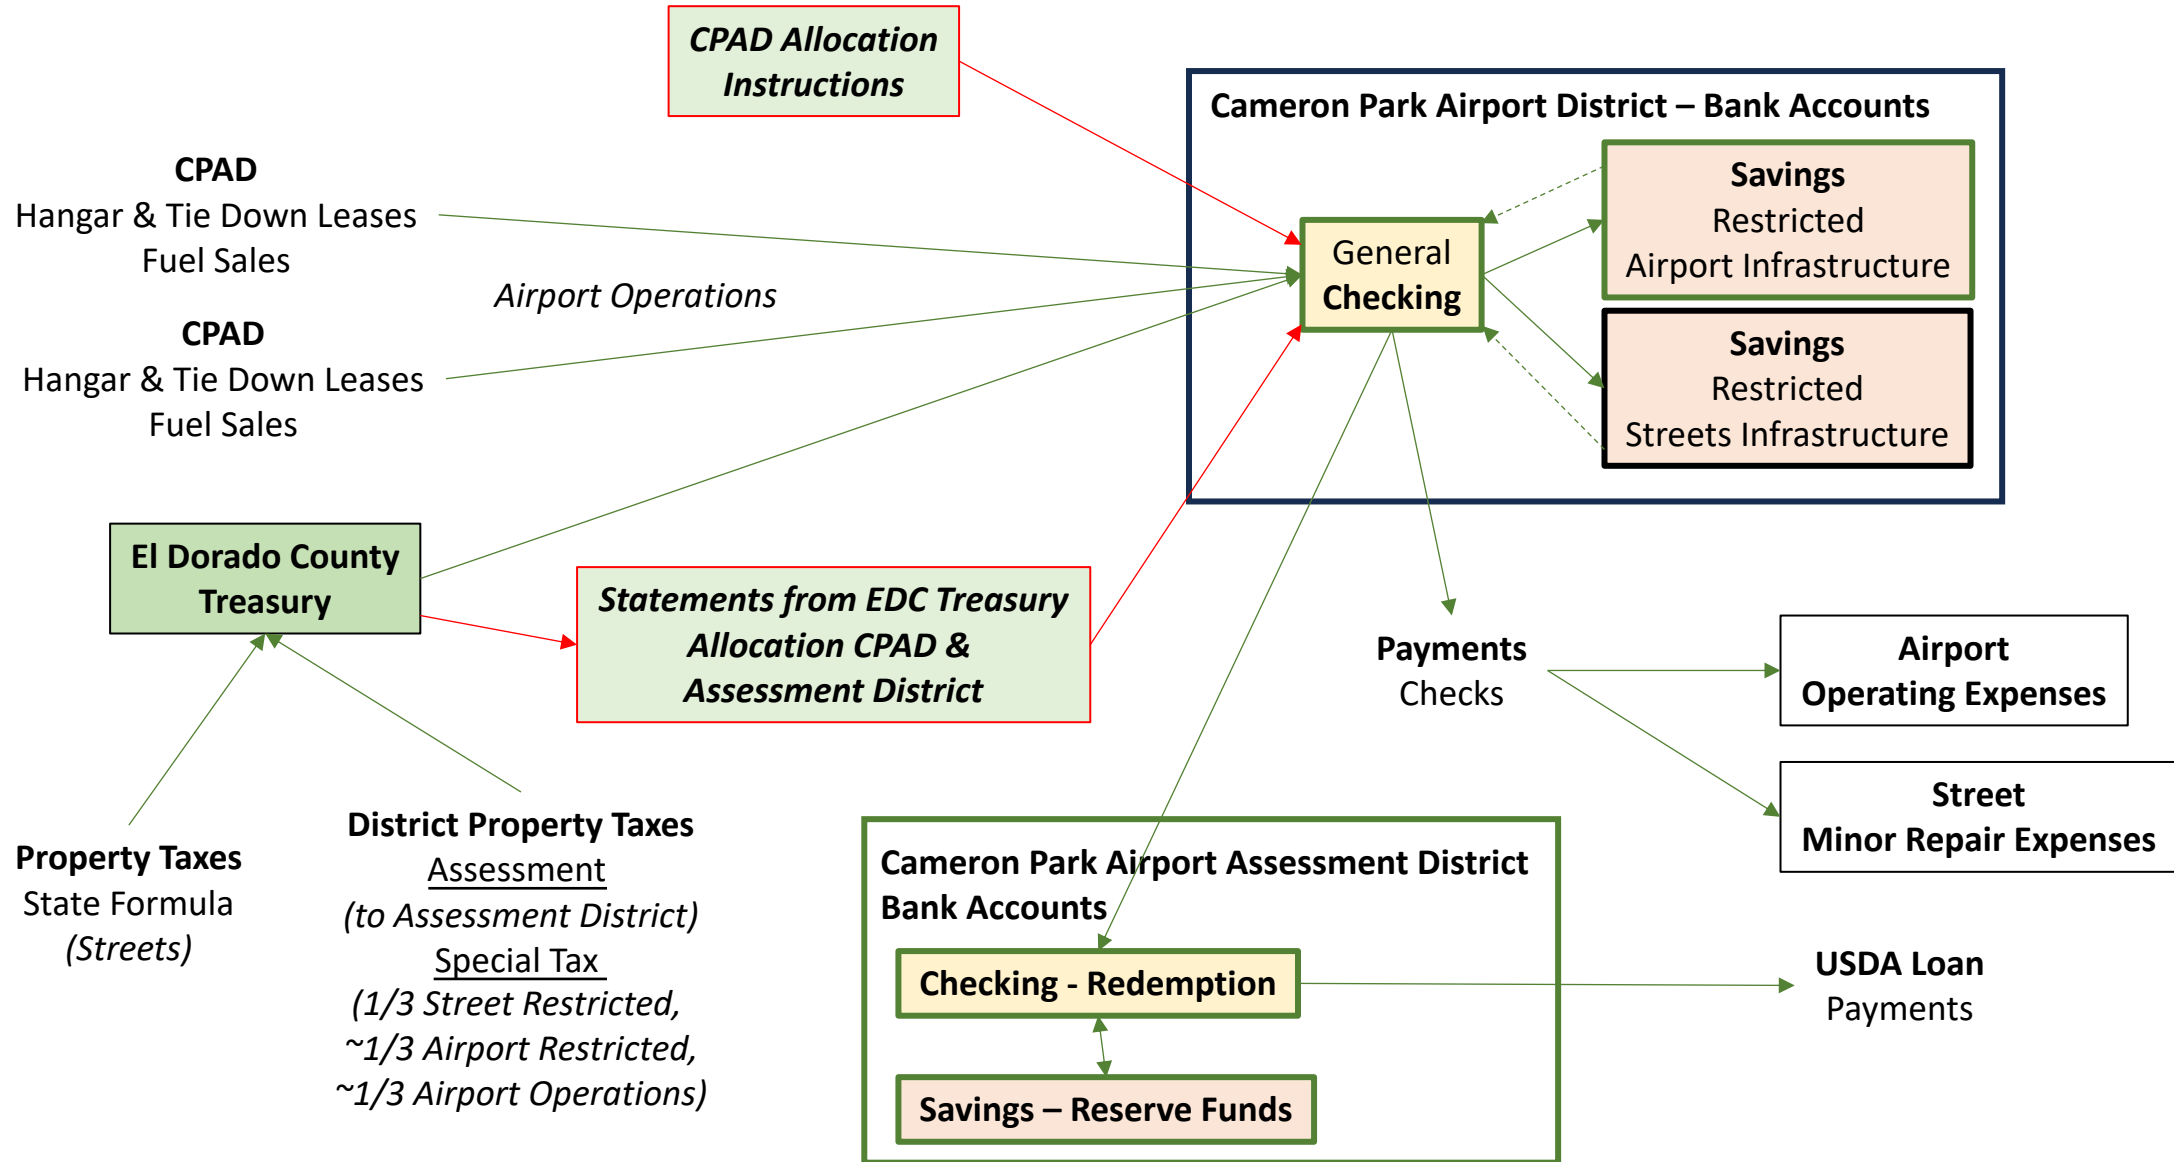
CPAD Allocation Instructions

Cameron Park Airport District – Bank Accounts

Savings
Restricted
Airport Infrastructure

General
Checking

Savings
Restricted
Streets Infrastructure

CPAD
Hangar & Tie Down Leases
Fuel Sales

Airport Operations

CPAD
Hangar & Tie Down Leases
Fuel Sales

El Dorado County Treasury

Statements from EDC Treasury Allocation CPAD & Assessment District

Payments
Checks

Airport
Operating Expenses

Street
Minor Repair Expenses

Property Taxes
State Formula
(Streets)

District Property Taxes
Assessment
(to Assessment District)
Special Tax
(1/3 Street Restricted,
~1/3 Airport Restricted,
~1/3 Airport Operations)

Cameron Park Airport Assessment District
Bank Accounts

Checking - Redemption

Savings – Reserve Funds

USDA Loan
Payments